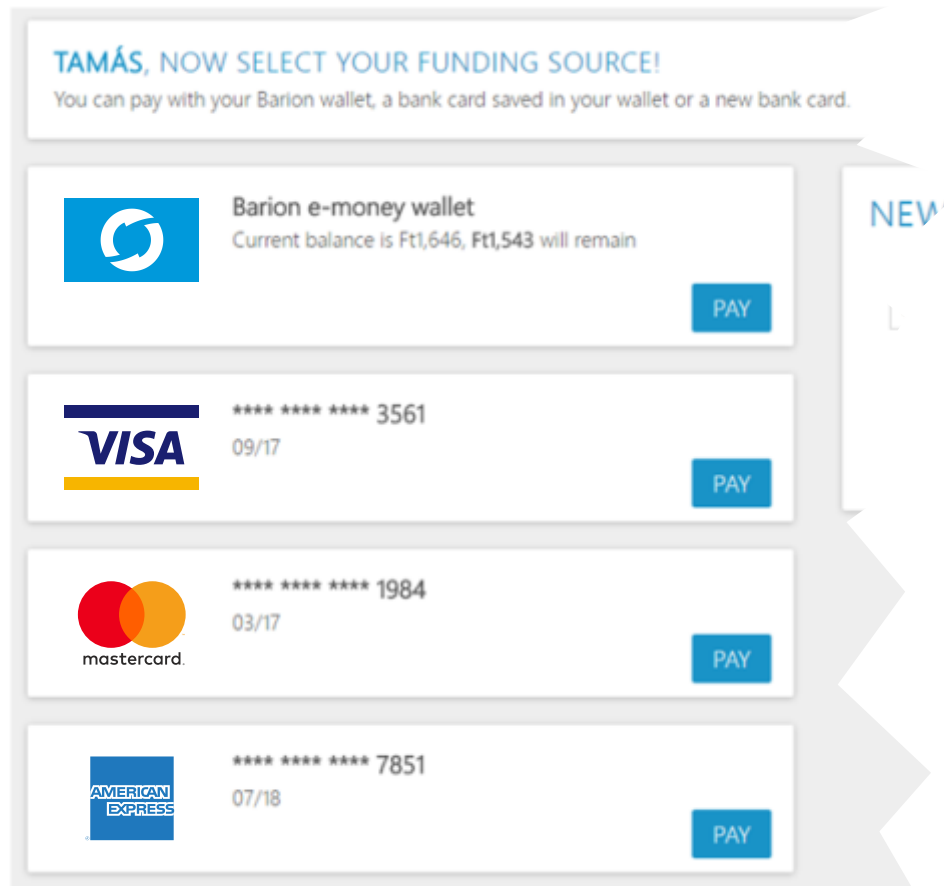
TAMÁS, NOW SELECT YOUR FUNDING SOURCE!
You can pay with your Barion wallet, a bank card saved in your wallet or a new bank card.

Barion e-money wallet
Current balance is Ft1,646, Ft1,543 will remain
PAY

NEW

VISA
**** **** **** 3561
09/17
PAY

mastercard.
**** **** **** 1984
03/17
PAY

AMERICAN EXPRESS
**** **** **** 7851
07/18
PAY